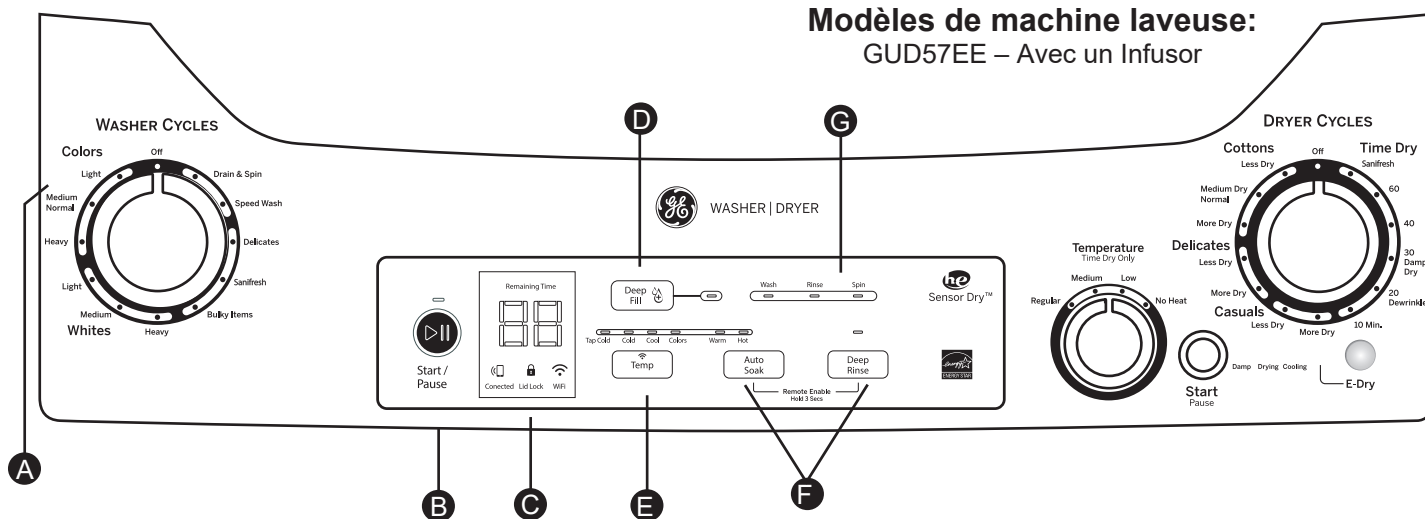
**Modèles de machine laveuse:**
GUD57EE – Avec un Infusor

WASHER CYCLES
Colors
Off
Light
Drain & Spin
Medium
Normal
Speed Wash
Heavy
Delicates
Sanifresh
Light
Medium
Bulky Items
Whites
Heavy

D
G

WASHER | DRYER

Start / Pause

Remaining Time
Conected Lid Lock WiFi

Deep Fill

Tap Cold Cold Cool Colors Warm Hot
Temp

Wash Rinse Spin

Auto Soak
Deep Rinse
Remote Enable
Hold 3 Secs

he
Sensor Dry™

DRYER CYCLES
Cottons
Time Dry
Less Dry
Off
Sanifresh
Medium Dry
Normal
60
More Dry
40
Delicates
Less Dry
30
Damp Dry
More Dry
20
Dewrinkle
Casuals
Less Dry
More Dry
10 Min.

Temperature
Time Dry Only
Medium
Low
Regular
No Heat

Start
Pause
Damp Drying Cooling
E-Dry

A
B
C
E
F